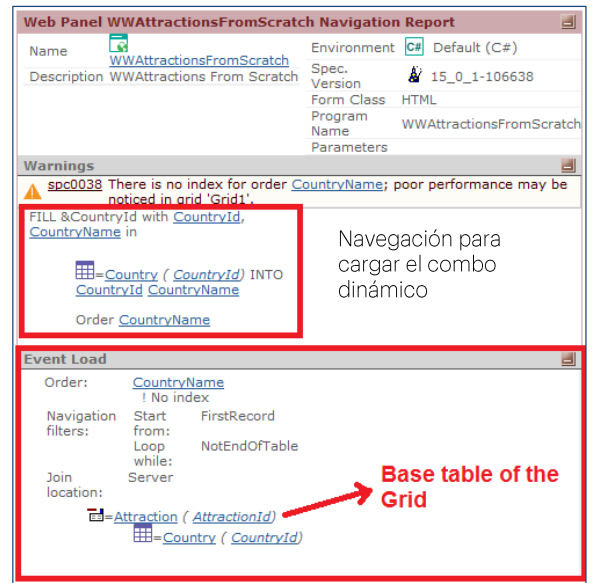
Web Panel WWAttractionsFromScratch Navigation Report

| Name | WWAttractionsFromScratch | Environment | C# Default (C#) |
|---|---|---|---|
| Description | WWAttractions From Scratch | Spec. Version | 15_0_1-106638 |
| | | Form Class | HTML |
| | | Program Name | WWAttractionsFromScratch |
| | | Parameters | |

Warnings

spc0038 There is no index for order CountryName; poor performance may be noticed in grid 'Grid1'.

FILL &CountryId with CountryId, CountryName in

=Country ( CountryId) INTO CountryId CountryName

Order CountryName

Navegación para cargar el combo dinámico

Event Load

Order: CountryName
! No index

Navigation filters: Start from: FirstRecord
Loop while: NotEndOfTable

Join location: Server

=Attraction ( AttractionId)
=Country ( CountryId)

Base table of the Grid